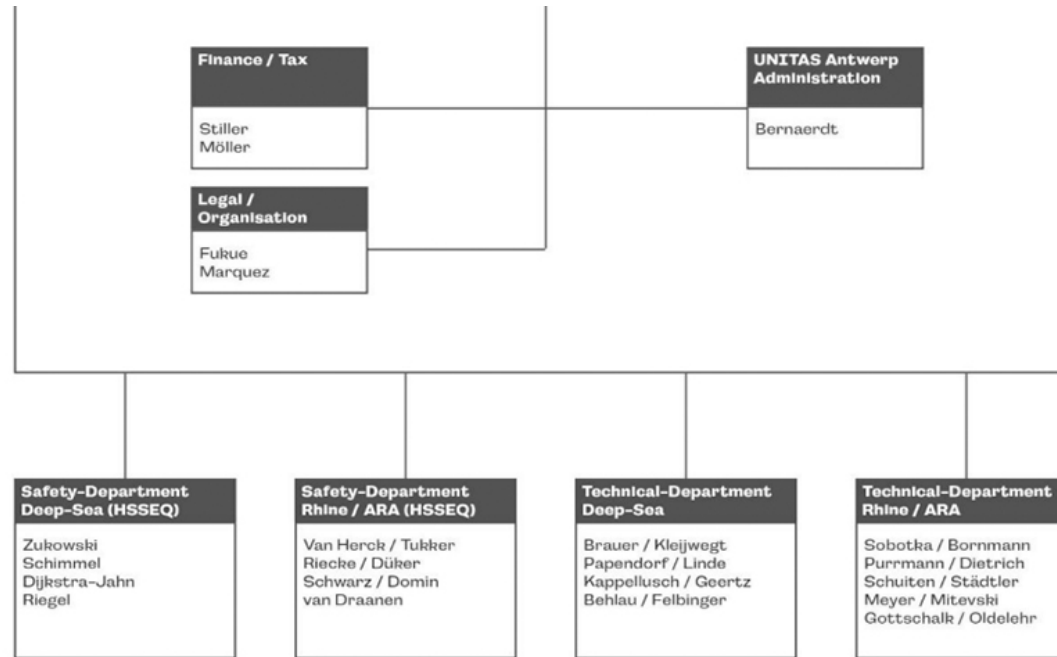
Finance / Tax

Stiller
Möller

UNITAS Antwerp Administration

Bernaerdt

Legal / Organisation

Fukue
Marquez

Safety-Department Deep-Sea (HSSEQ)

Zukowski
Schimmel
Dijkstra-Jahn
Riegel

Safety-Department Rhine / ARA (HSSEQ)

Van Herck / Tukker
Riecke / Düker
Schwarz / Domin
van Draanen

Technical-Department Deep-Sea

Brauer / Kleijwegt
Papendorf / Linde
Kappellusch / Geertz
Behlau / Felbinger

Technical-Department Rhine / ARA

Sobotka / Bornmann
Purrmann / Dietrich
Schuiten / Städtler
Meyer / Mitevski
Gottschalk / Oldelehr